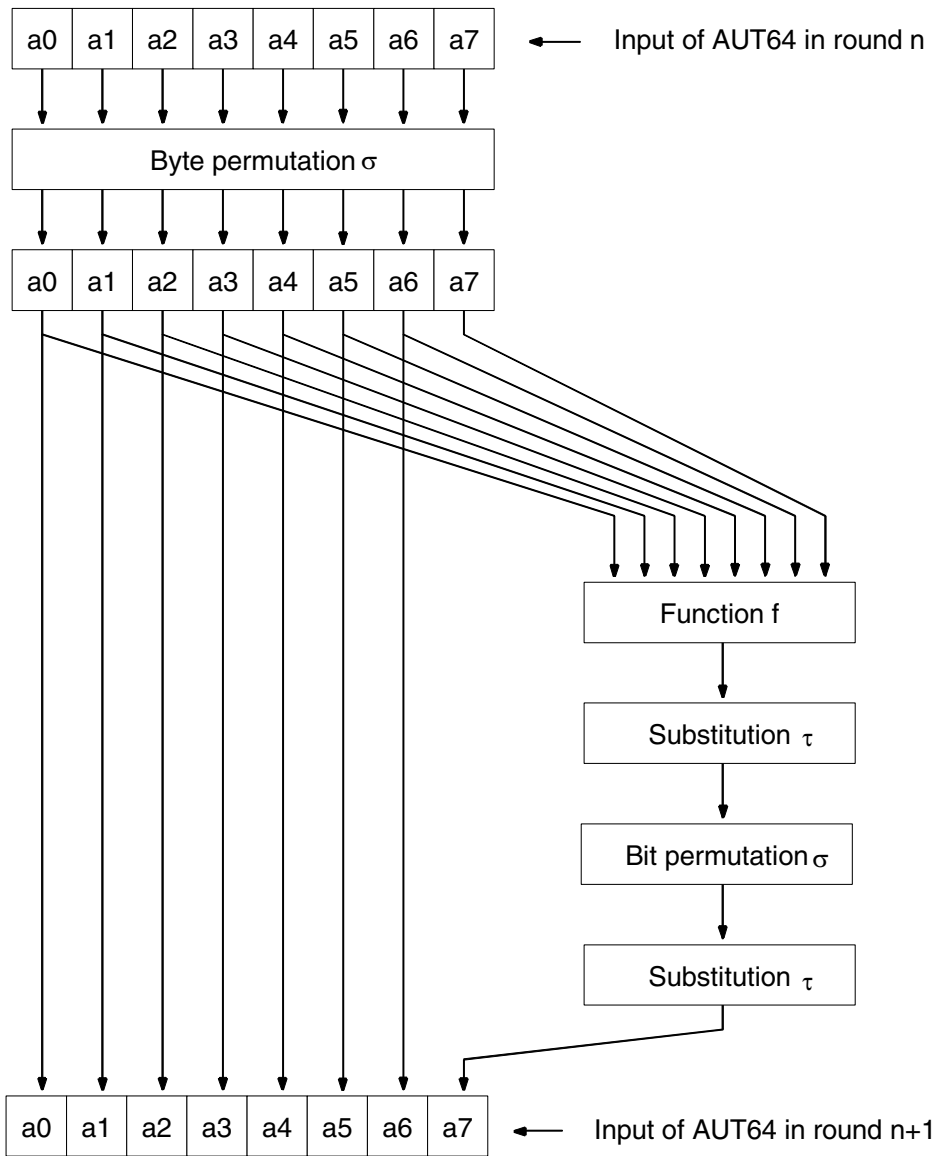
| a0 | a1 | a2 | a3 | a4 | a5 | a6 | a7 |
|---|---|---|---|---|---|---|---|

Input of AUT64 in round n

Byte permutation $\sigma$

| a0 | a1 | a2 | a3 | a4 | a5 | a6 | a7 |
|---|---|---|---|---|---|---|---|

Function f

Substitution $\tau$

Bit permutation $\sigma$

Substitution $\tau$

| a0 | a1 | a2 | a3 | a4 | a5 | a6 | a7 |
|---|---|---|---|---|---|---|---|

Input of AUT64 in round n+1